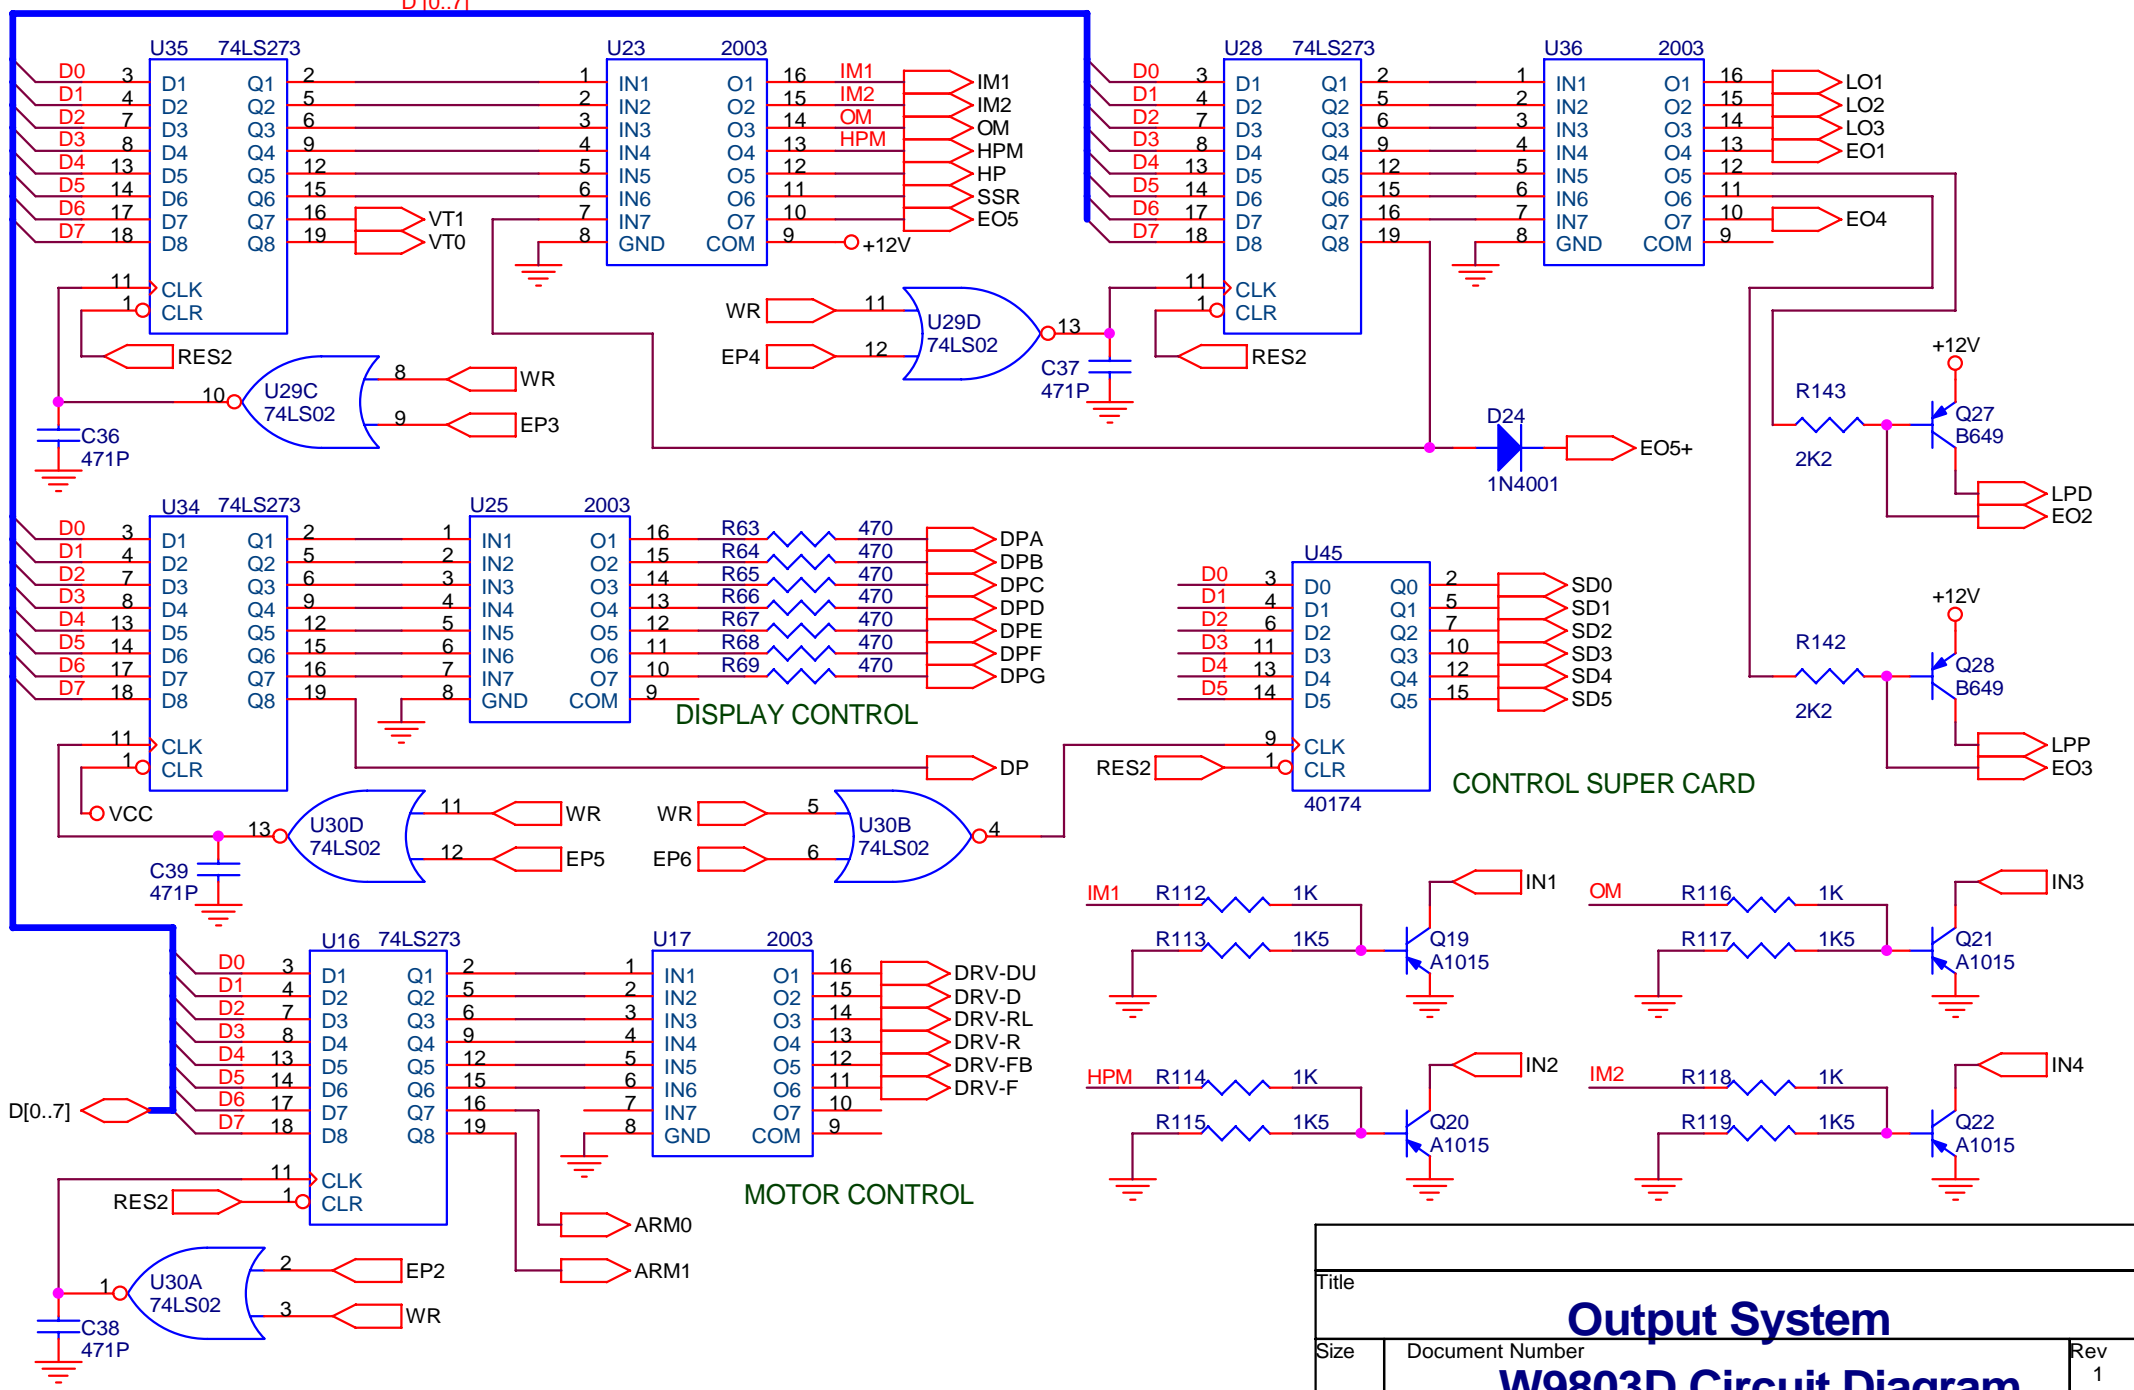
D[0..7]

U35 74LS273
D0 3 D1 Q1 2
D1 4 D2 Q2 5
D2 7 D3 Q3 6
D3 8 D4 Q4 9
D4 13 D5 Q5 12
D5 14 D6 Q6 15
D6 17 D7 Q7 16
D7 18 D8 Q8 19
11 CLK
1 CLR
VT1
VT0
RES2

U23 2003
1 IN1 O1 16 IM1
2 IN2 O2 15 IM2
3 IN3 O3 14 OM
4 IN4 O4 13 HPM
5 IN5 O5 12
6 IN6 O6 11
7 IN7 O7 10
8 GND COM 9 +12V
IM1
IM2
OM
HPM
HP
SSR
EO5

U29C 74LS02
8 WR
10
9 EP3
C36 471P

WR 11
EP4 12
U29D 74LS02
13
C37 471P

U28 74LS273
D0 3 D1 Q1 2
D1 4 D2 Q2 5
D2 7 D3 Q3 6
D3 8 D4 Q4 9
D4 13 D5 Q5 12
D5 14 D6 Q6 15
D6 17 D7 Q7 16
D7 18 D8 Q8 19
11 CLK
1 CLR
RES2

U36 2003
1 IN1 O1 16
2 IN2 O2 15
3 IN3 O3 14
4 IN4 O4 13
5 IN5 O5 12
6 IN6 O6 11
7 IN7 O7 10
8 GND COM 9
LO1
LO2
LO3
EO1
EO4

D24
1N4001
EO5+

+12V
R143
2K2
Q27
B649
LPD
EO2

U34 74LS273
D0 3 D1 Q1 2
D1 4 D2 Q2 5
D2 7 D3 Q3 6
D3 8 D4 Q4 9
D4 13 D5 Q5 12
D5 14 D6 Q6 15
D6 17 D7 Q7 16
D7 18 D8 Q8 19
11 CLK
1 CLR
VCC

U25 2003
1 IN1 O1 16 R63 470 DPA
2 IN2 O2 15 R64 470 DPB
3 IN3 O3 14 R65 470 DPC
4 IN4 O4 13 R66 470 DPD
5 IN5 O5 12 R67 470 DPE
6 IN6 O6 11 R68 470 DPF
7 IN7 O7 10 R69 470 DPG
8 GND COM 9
DISPLAY CONTROL
DP

U30D 74LS02
13
11 WR
12 EP5
C39 471P

WR 5
EP6 6
U30B 74LS02
4

U45
D0 3 D0 Q0 2 SD0
D1 4 D1 Q1 5 SD1
D2 6 D2 Q2 7 SD2
D3 11 D3 Q3 10 SD3
D4 13 D4 Q4 12 SD4
D5 14 D5 Q5 15 SD5
9 CLK
RES2 1 CLR
40174
CONTROL SUPER CARD

+12V
R142
2K2
Q28
B649
LPP
EO3

IM1 R112 1K
R113 1K5
Q19 A1015
IN1

OM R116 1K
R117 1K5
Q21 A1015
IN3

HPM R114 1K
R115 1K5
Q20 A1015
IN2

IM2 R118 1K
R119 1K5
Q22 A1015
IN4

U16 74LS273
D0 3 D1 Q1 2
D1 4 D2 Q2 5
D2 7 D3 Q3 6
D3 8 D4 Q4 9
D4 13 D5 Q5 12
D5 14 D6 Q6 15
D6 17 D7 Q7 16
D7 18 D8 Q8 19
D[0..7]
11 CLK
RES2 1 CLR

U17 2003
1 IN1 O1 16 DRV-DU
2 IN2 O2 15 DRV-D
3 IN3 O3 14 DRV-RL
4 IN4 O4 13 DRV-R
5 IN5 O5 12 DRV-FB
6 IN6 O6 11 DRV-F
7 IN7 O7 10
8 GND COM 9
MOTOR CONTROL
ARM0
ARM1

U30A 74LS02
1
2 EP2
3 WR
C38 471P

Title
Output System
Size
Document Number
W9803D Circuit Diagram
Rev
1